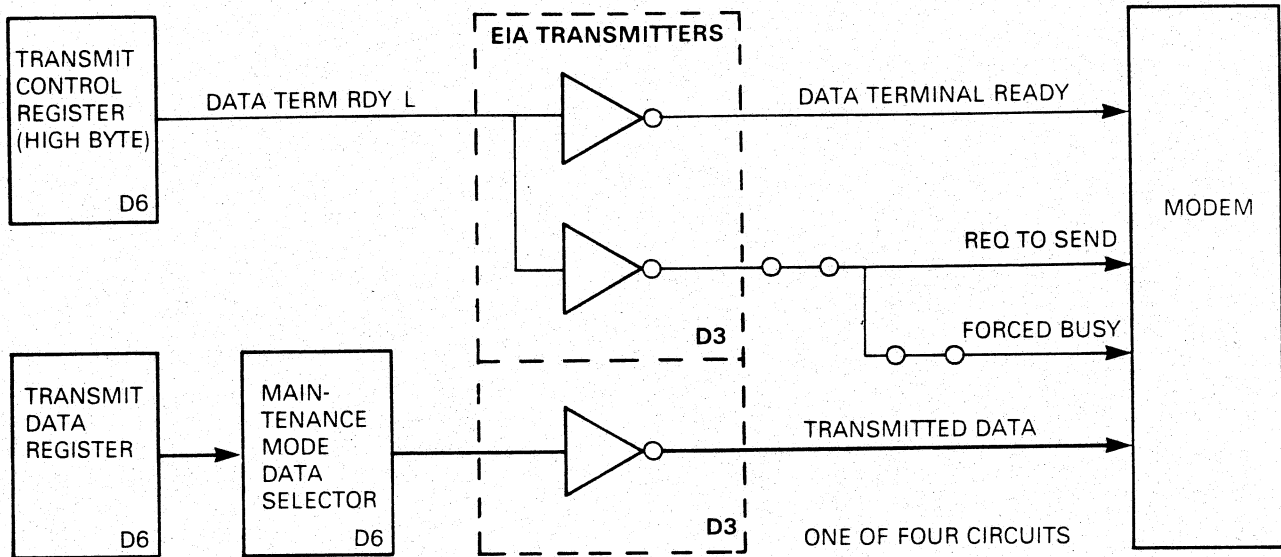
TRANSMIT CONTROL REGISTER (HIGH BYTE)
D6

DATA TERM RDY L

EIA TRANSMITTERS

DATA TERMINAL READY

MODEM

REQ TO SEND

D3

FORCED BUSY

TRANSMIT DATA REGISTER
D6

MAINTENANCE MODE DATA SELECTOR
D6

TRANSMITTED DATA

D3

ONE OF FOUR CIRCUITS